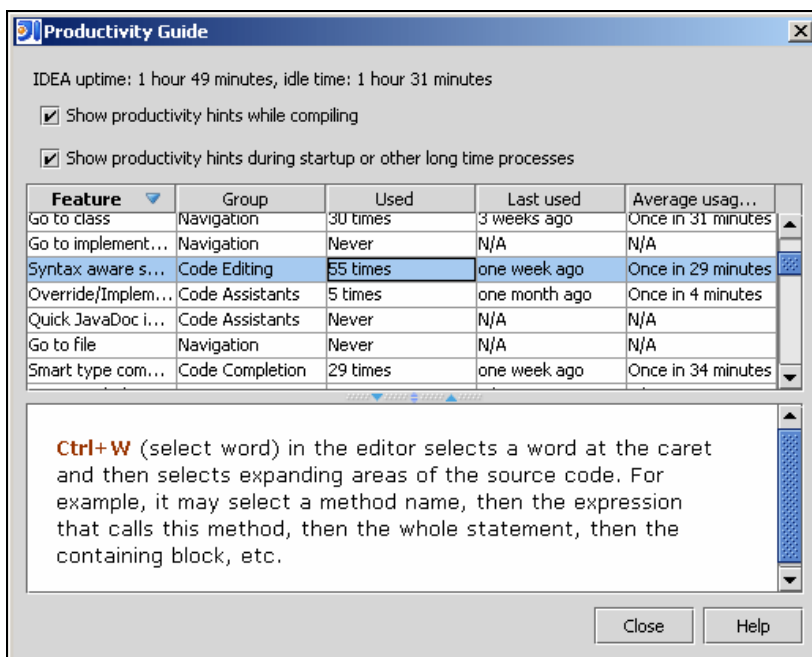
Productivity Guide

IDEA uptime: 1 hour 49 minutes, idle time: 1 hour 31 minutes

Show productivity hints while compiling

Show productivity hints during startup or other long time processes

| Feature | Group | Used | Last used | Average usag... |
|---|---|---|---|---|
| Go to class | Navigation | 30 times | 3 weeks ago | Once in 31 minutes |
| Go to implement... | Navigation | Never | N/A | N/A |
| Syntax aware s... | Code Editing | 55 times | one week ago | Once in 29 minutes |
| Override/Implem... | Code Assistants | 5 times | one month ago | Once in 4 minutes |
| Quick JavaDoc i... | Code Assistants | Never | N/A | N/A |
| Go to file | Navigation | Never | N/A | N/A |
| Smart type com... | Code Completion | 29 times | one week ago | Once in 34 minutes |

Ctrl+W (select word) in the editor selects a word at the caret and then selects expanding areas of the source code. For example, it may select a method name, then the expression that calls this method, then the whole statement, then the containing block, etc.

Close Help